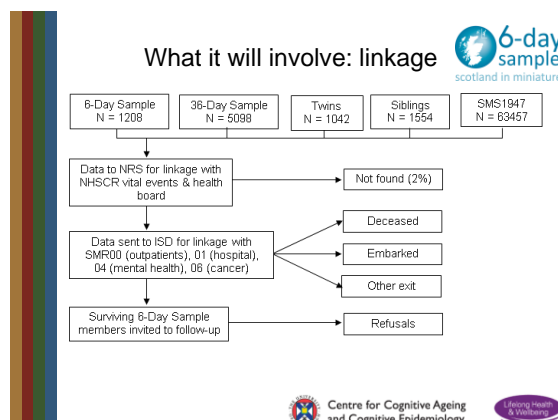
What it will involve: linkage

6-day sample
scotland in miniature

6-Day Sample
N = 1208

36-Day Sample
N = 5098

Twins
N = 1042

Siblings
N = 1554

SMS1947
N = 63457

Data to NRS for linkage with NHSCR vital events & health board

Not found (2%)

Data sent to ISD for linkage with SMR00 (outpatients), 01 (hospital), 04 (mental health), 06 (cancer)

Deceased

Embarked

Other exit

Surviving 6-Day Sample members invited to follow-up

Refusals

Centre for Cognitive Ageing and Cognitive Epidemiology

Lifelong Health & Wellbeing